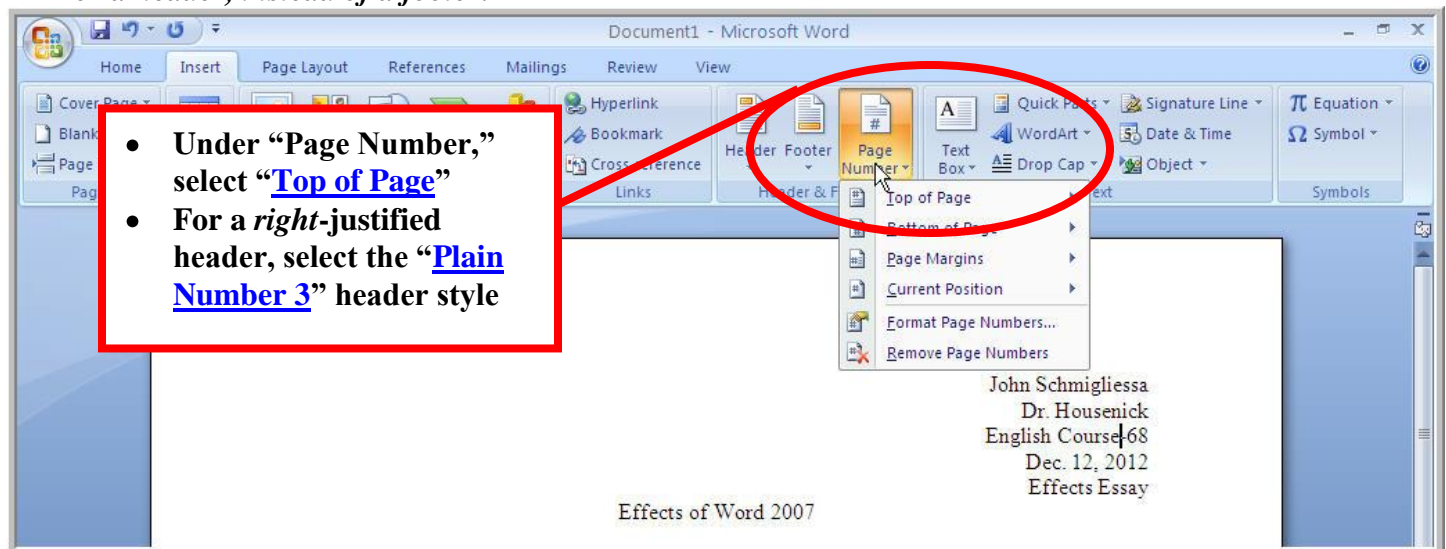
Document1 - Microsoft Word

Home Insert Page Layout References Mailings Review View

Cover Page
Blank
Page
Pag

Hyperlink
Bookmark
Cross-reference
Links

Header Footer Page Number
Header & F

Text Box
Quick Parts
WordArt
Drop Cap
Signature Line
Date & Time
Object
ext

Equation
Symbol
Symbols

- **Under "Page Number," select "Top of Page"**
- **For a *right*-justified header, select the "Plain Number 3" header style**

Top of Page
Bottom of Page
Page Margins
Current Position
Format Page Numbers...
Remove Page Numbers

John Schmigliessa
Dr. Housenick
English Course 68
Dec. 12, 2012
Effects Essay

Effects of Word 2007